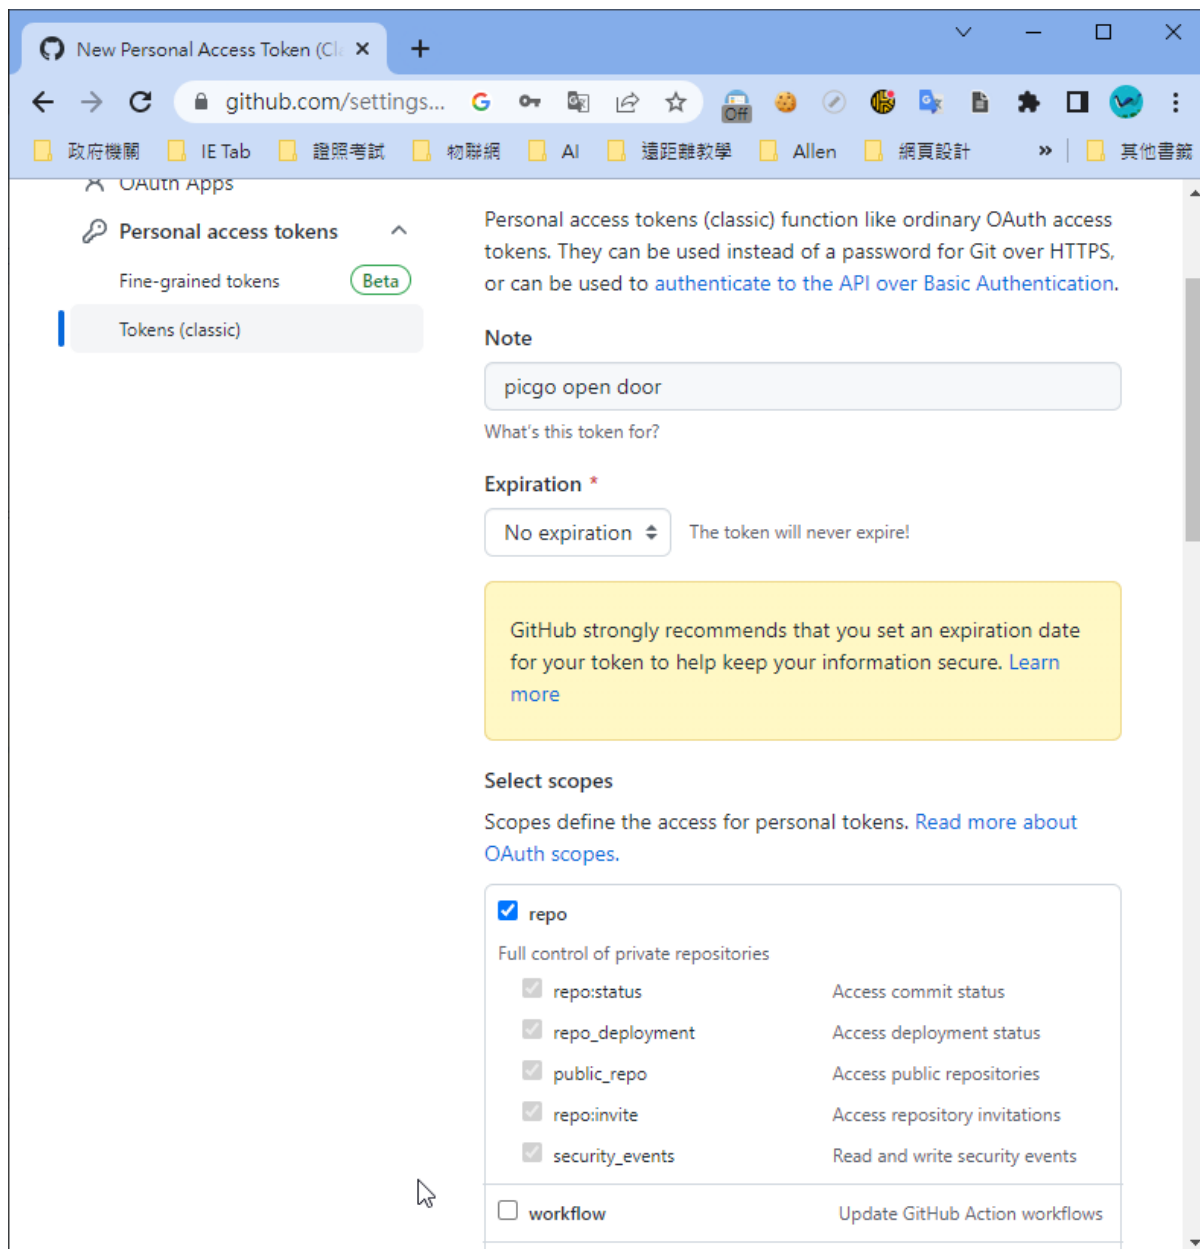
New Personal Access Token (Cl
github.com/settings...
政府機關 IE Tab 證照考試 物聯網 AI 遠距離教學 Allen 網頁設計 » 其他書籤

OAuth Apps
Personal access tokens
Fine-grained tokens Beta
Tokens (classic)

Personal access tokens (classic) function like ordinary OAuth access tokens. They can be used instead of a password for Git over HTTPS, or can be used to authenticate to the API over Basic Authentication.

Note
picgo open door
What's this token for?

Expiration *
No expiration The token will never expire!

GitHub strongly recommends that you set an expiration date for your token to help keep your information secure. Learn more

Select scopes
Scopes define the access for personal tokens. Read more about OAuth scopes.

repo
Full control of private repositories

| | |
|---|---|
| repo:status | Access commit status |
| repo_deployment | Access deployment status |
| public_repo | Access public repositories |
| repo:invite | Access repository invitations |
| security_events | Read and write security events |

workflow Update GitHub Action workflows